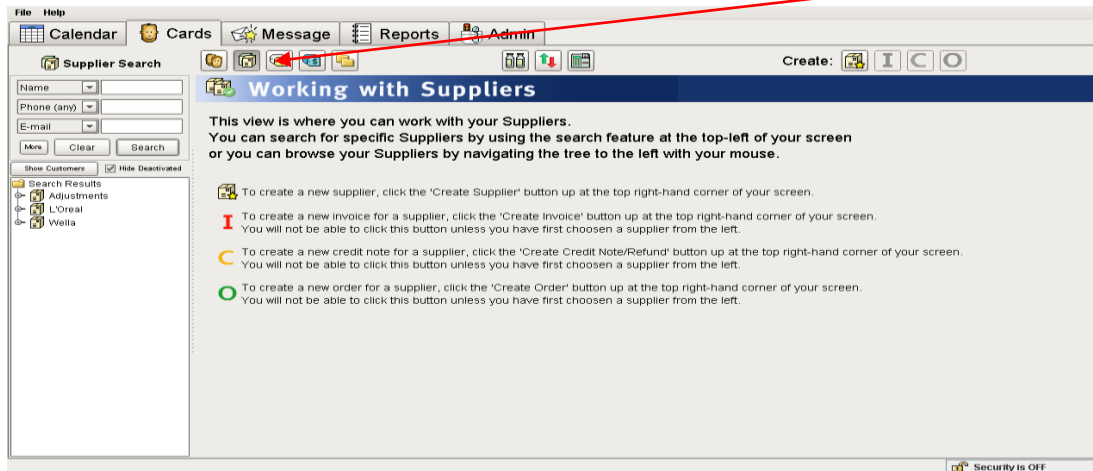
File Help

Calendar | Cards | Message | Reports | Admin

Supplier Search

Create: I C O

Name
Phone (any)
E-mail
More | Clear | Search
Show Customers | Hide Deactivated

Search Results
Adjustments
L'Oreal
Wella

Working with Suppliers

This view is where you can work with your Suppliers.
You can search for specific Suppliers by using the search feature at the top-left of your screen or you can browse your Suppliers by navigating the tree to the left with your mouse.

To create a new supplier, click the 'Create Supplier' button up at the top right-hand corner of your screen.

I To create a new invoice for a supplier, click the 'Create Invoice' button up at the top right-hand corner of your screen. You will not be able to click this button unless you have first choosen a supplier from the left.

C To create a new credit note for a supplier, click the 'Create Credit Note/Refund' button up at the top right-hand corner of your screen. You will not be able to click this button unless you have first choosen a supplier from the left.

O To create a new order for a supplier, click the 'Create Order' button up at the top right-hand corner of your screen. You will not be able to click this button unless you have first choosen a supplier from the left.

Security is OFF